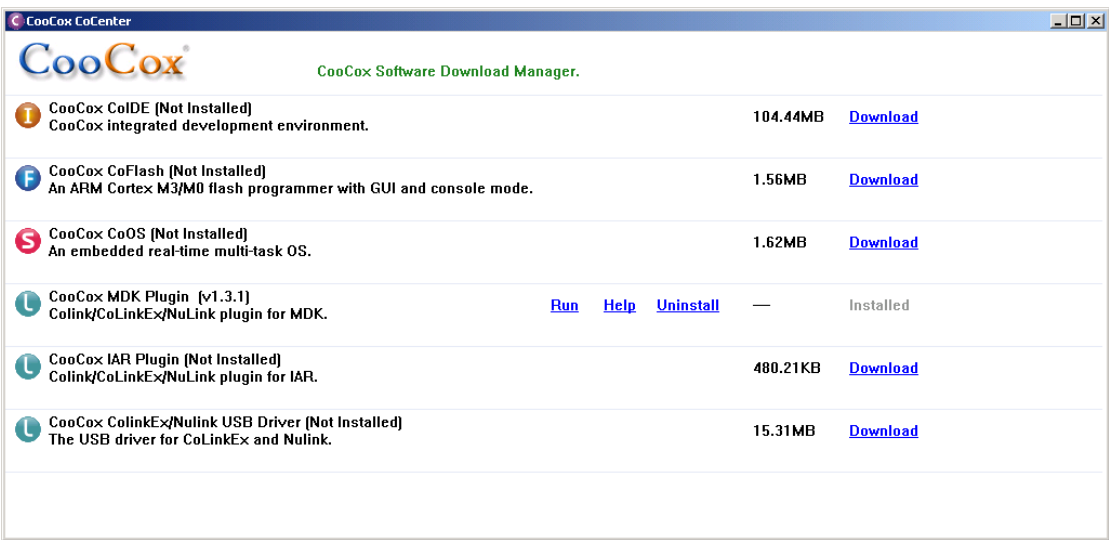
CooCox CoCenter

CooCox

CooCox Software Download Manager.

CooCox CoIDE (Not Installed)
CooCox integrated development environment.
104.44MB Download

CooCox CoFlash (Not Installed)
An ARM Cortex M3/M0 flash programmer with GUI and console mode.
1.56MB Download

CooCox CoOS (Not Installed)
An embedded real-time multi-task OS.
1.62MB Download

CooCox MDK Plugin (v1.3.1)
Colink/CoLinkEx/NuLink plugin for MDK.
Run Help Uninstall — Installed

CooCox IAR Plugin (Not Installed)
Colink/CoLinkEx/NuLink plugin for IAR.
480.21KB Download

CooCox ColinkEx/Nulink USB Driver (Not Installed)
The USB driver for CoLinkEx and Nulink.
15.31MB Download